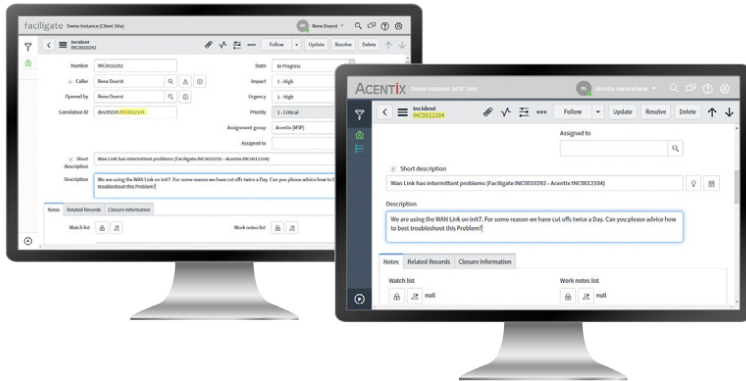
faciligate Demo Instance (Client Site)

Benno Duerst

Incident
INC0010292

Follow Update Resolve Delete

Number INC0010292
State In Progress
Caller Benno Duerst
Impact 1 - High
Opened by Benno Duerst
Urgency 1 - High
Correlation ID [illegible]
Priority 1 - Critical
Assignment group Acentix (MSP)
Assigned to

Short description Wan Link has intermittent problems (Faciligate INC0010292 - Acentix INC0012104)

Description We are using the WAN Link on initT. For some reason we have cut offs twice a Day. Can you please advice how to best troubleshoot this Problem!

Notes Related Records Closure Information

Watch list
Work notes list

ACENTIX Demo Instance (MSP Site)

Acentix Servicedesk

Incident
INC0012104

Follow Update Resolve Delete

Assigned to

Short description
Wan Link has intermittent problems (Faciligate INC0010292 - Acentix INC0012104)

Description
We are using the WAN Link on initT. For some reason we have cut offs twice a Day. Can you please advice how to best troubleshoot this Problem!

Notes Related Records Closure Information

Watch list
null
Work notes list
null